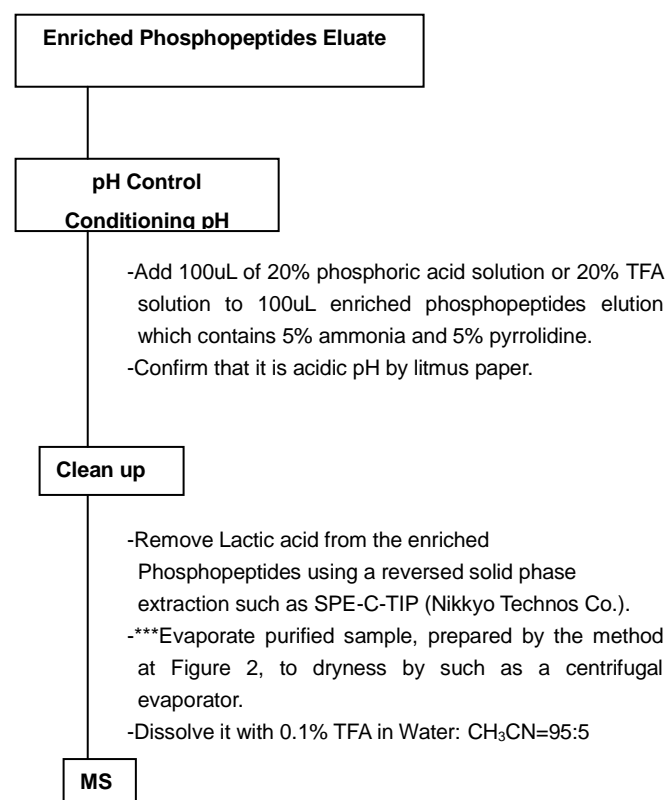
Enriched Phosphopeptides Eluate

pH Control
Conditioning pH

-Add 100uL of 20% phosphoric acid solution or 20% TFA solution to 100uL enriched phosphopeptides elution which contains 5% ammonia and 5% pyrrolidine.
-Confirm that it is acidic pH by litmus paper.

Clean up

-Remove Lactic acid from the enriched Phosphopeptides using a reversed solid phase extraction such as SPE-C-TIP (Nikkyo Technos Co.).
-***Evaporate purified sample, prepared by the method at Figure 2, to dryness by such as a centrifugal evaporator.
-Dissolve it with 0.1% TFA in Water: $CH_3CN$=95:5

MS